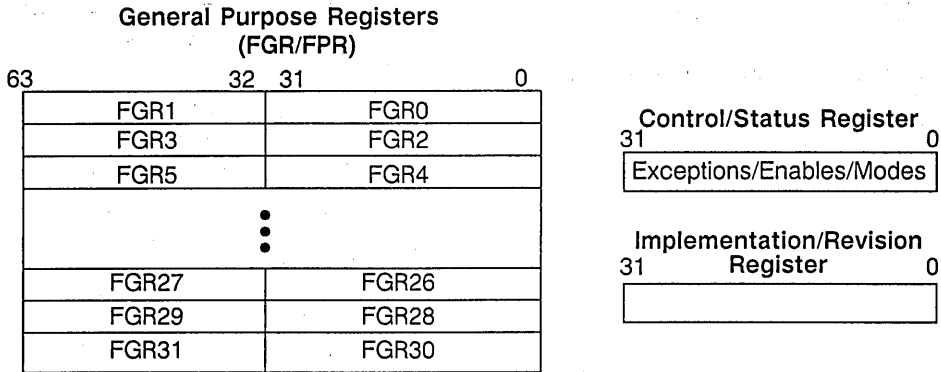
General Purpose Registers
(FGR/FPR)

63 32 31 0

| FGR1 | FGR0 |
|---|---|
| FGR3 | FGR2 |
| FGR5 | FGR4 |
| ⋮ | |
| FGR27 | FGR26 |
| FGR29 | FGR28 |
| FGR31 | FGR30 |

Control/Status Register
31 0
Exceptions/Enables/Modes

Implementation/Revision Register
31 0